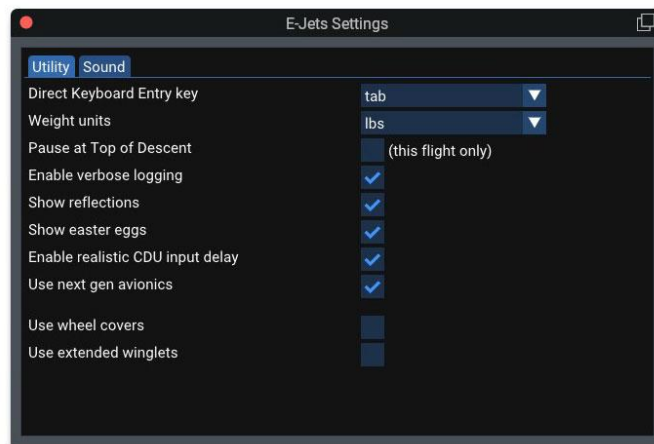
E-Jets Settings

Utility Sound

Direct Keyboard Entry key tab
Weight units lbs
Pause at Top of Descent (this flight only)
Enable verbose logging
Show reflections
Show easter eggs
Enable realistic CDU input delay
Use next gen avionics

Use wheel covers
Use extended winglets